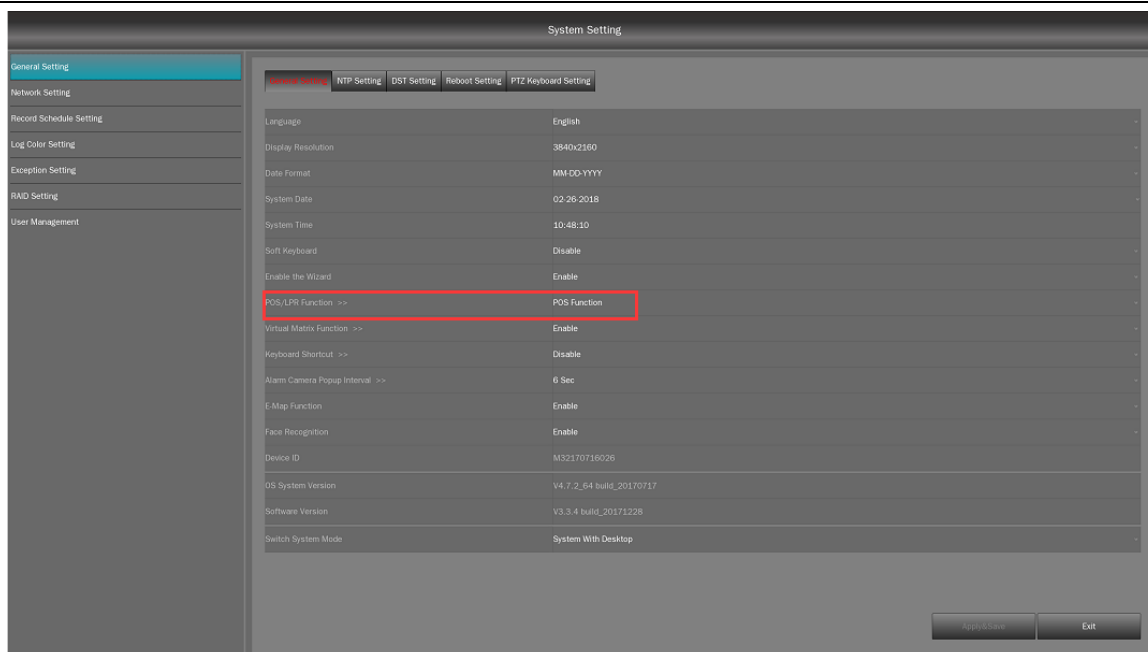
System Setting

General Setting
Network Setting
Record Schedule Setting
Log Color Setting
Exception Setting
RAID Setting
User Management

General Setting | NTP Setting | DST Setting | Reboot Setting | PTZ Keyboard Setting

| | |
|---|---|
| Language | English |
| Display Resolution | 3840x2160 |
| Date Format | MM-DD-YYYY |
| System Date | 02-26-2018 |
| System Time | 10:48:10 |
| Soft Keyboard | Disable |
| Enable the Wizard | Enable |
| POS/LPR Function >> | POS Function |
| Virtual Matrix Function >> | Enable |
| Keyboard Shortcut >> | Disable |
| Alarm Camera Popup Interval >> | 6 Sec |
| E-Map Function | Enable |
| Face Recognition | Enable |
| Device ID | M32170716026 |
| OS System Version | V4.7.2_64 build_20170717 |
| Software Version | V3.3.4 build_20171228 |
| Switch System Mode | System With Desktop |

Apply&Save
Exit